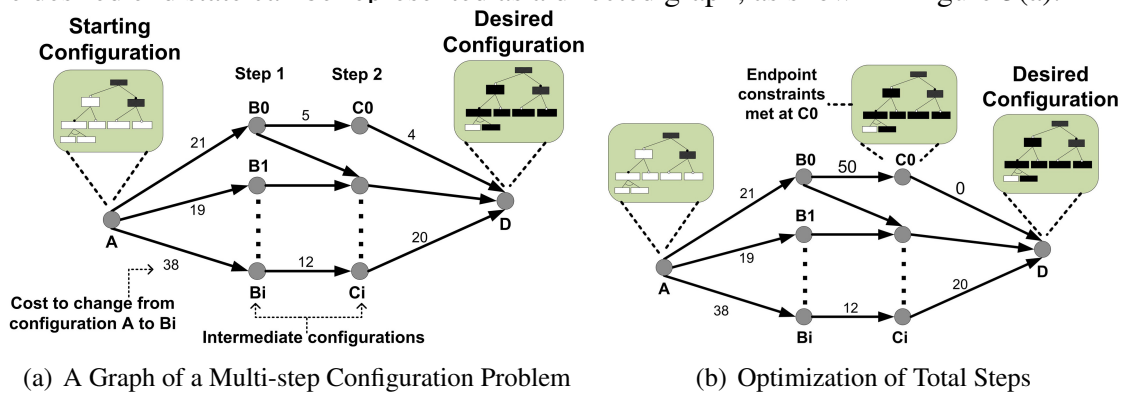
Starting Configuration

Step 1

Step 2

Desired Configuration

B0

5

C0

4

21

B1

19

D

A

20

38

12

Bi

Ci

Cost to change from configuration A to Bi

Intermediate configurations

(a) A Graph of a Multi-step Configuration Problem

Endpoint constraints met at C0

Desired Configuration

B0

50

C0

0

21

B1

19

D

A

38

12

20

Bi

Ci

(b) Optimization of Total Steps